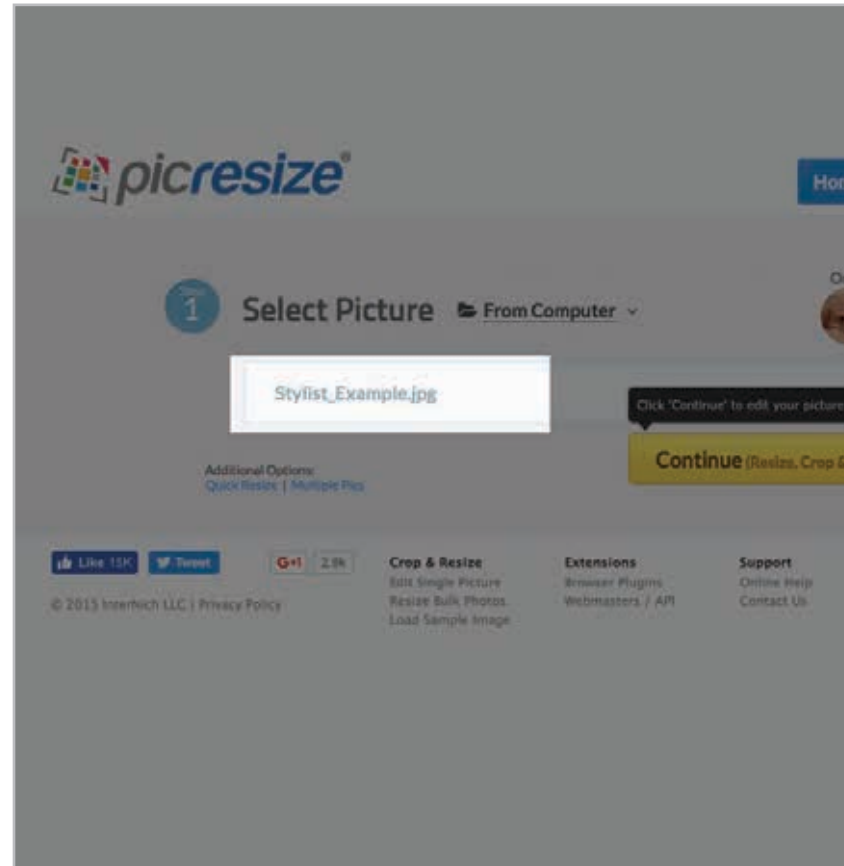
picresize®

Ho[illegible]

Step 1 Select Picture From Computer

O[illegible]

Stylist_Example.jpg

Click 'Continue' to edit your picture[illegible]

Continue (Resize, Crop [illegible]

Additional Options:
Quick Resize | Multiple Pics

Like 15K Tweet G+1 2.8k

© 2015 Interfrich LLC | Privacy Policy

Crop & Resize
Edit Single Picture
Resize Bulk Photos
Load Sample Image

Extensions
Browser Plugins
Webmasters / API

Support
Online Help
Contact Us